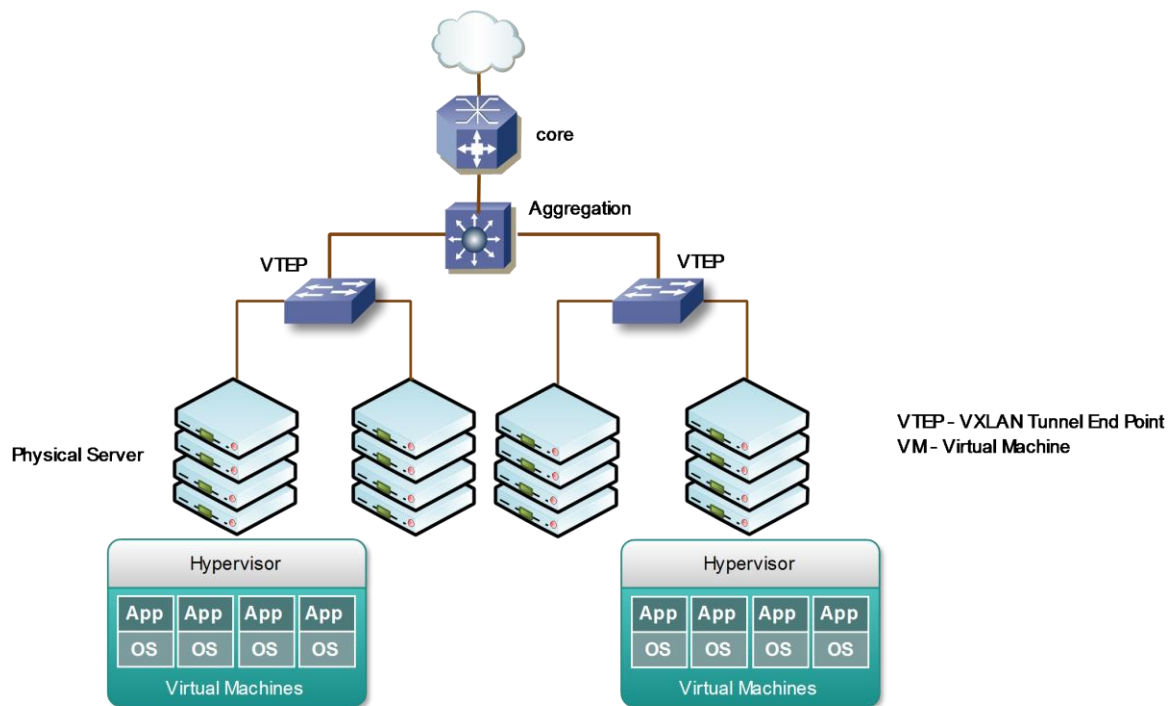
core

Aggregation

VTEP

VTEP

VTEP - VXLAN Tunnel End Point
VM - Virtual Machine

Physical Server

Hypervisor

| App | App | App | App |
|---|---|---|---|
| OS | OS | OS | OS |

Virtual Machines

Hypervisor

| App | App | App | App |
|---|---|---|---|
| OS | OS | OS | OS |

Virtual Machines